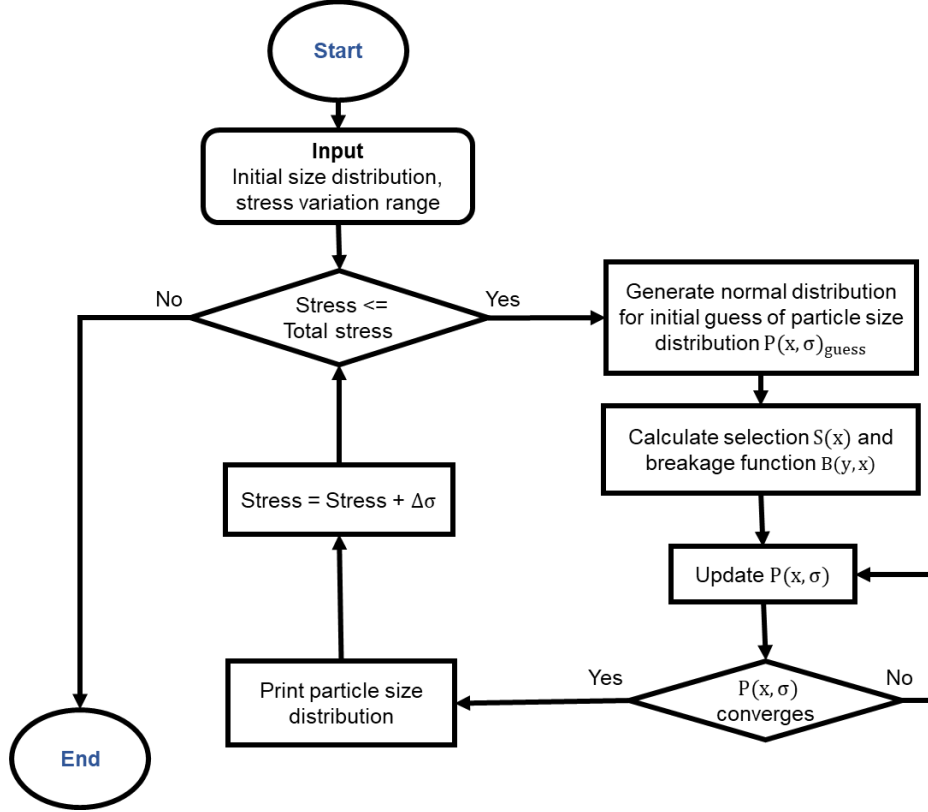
Start

Input
Initial size distribution, stress variation range

No

Stress <= Total stress

Yes

Generate normal distribution for initial guess of particle size distribution $P(x, \sigma)_{guess}$

Calculate selection $S(x)$ and breakage function $B(y, x)$

Stress = Stress + $\Delta\sigma$

Update $P(x, \sigma)$

Print particle size distribution

Yes

$P(x, \sigma)$ converges

No

End